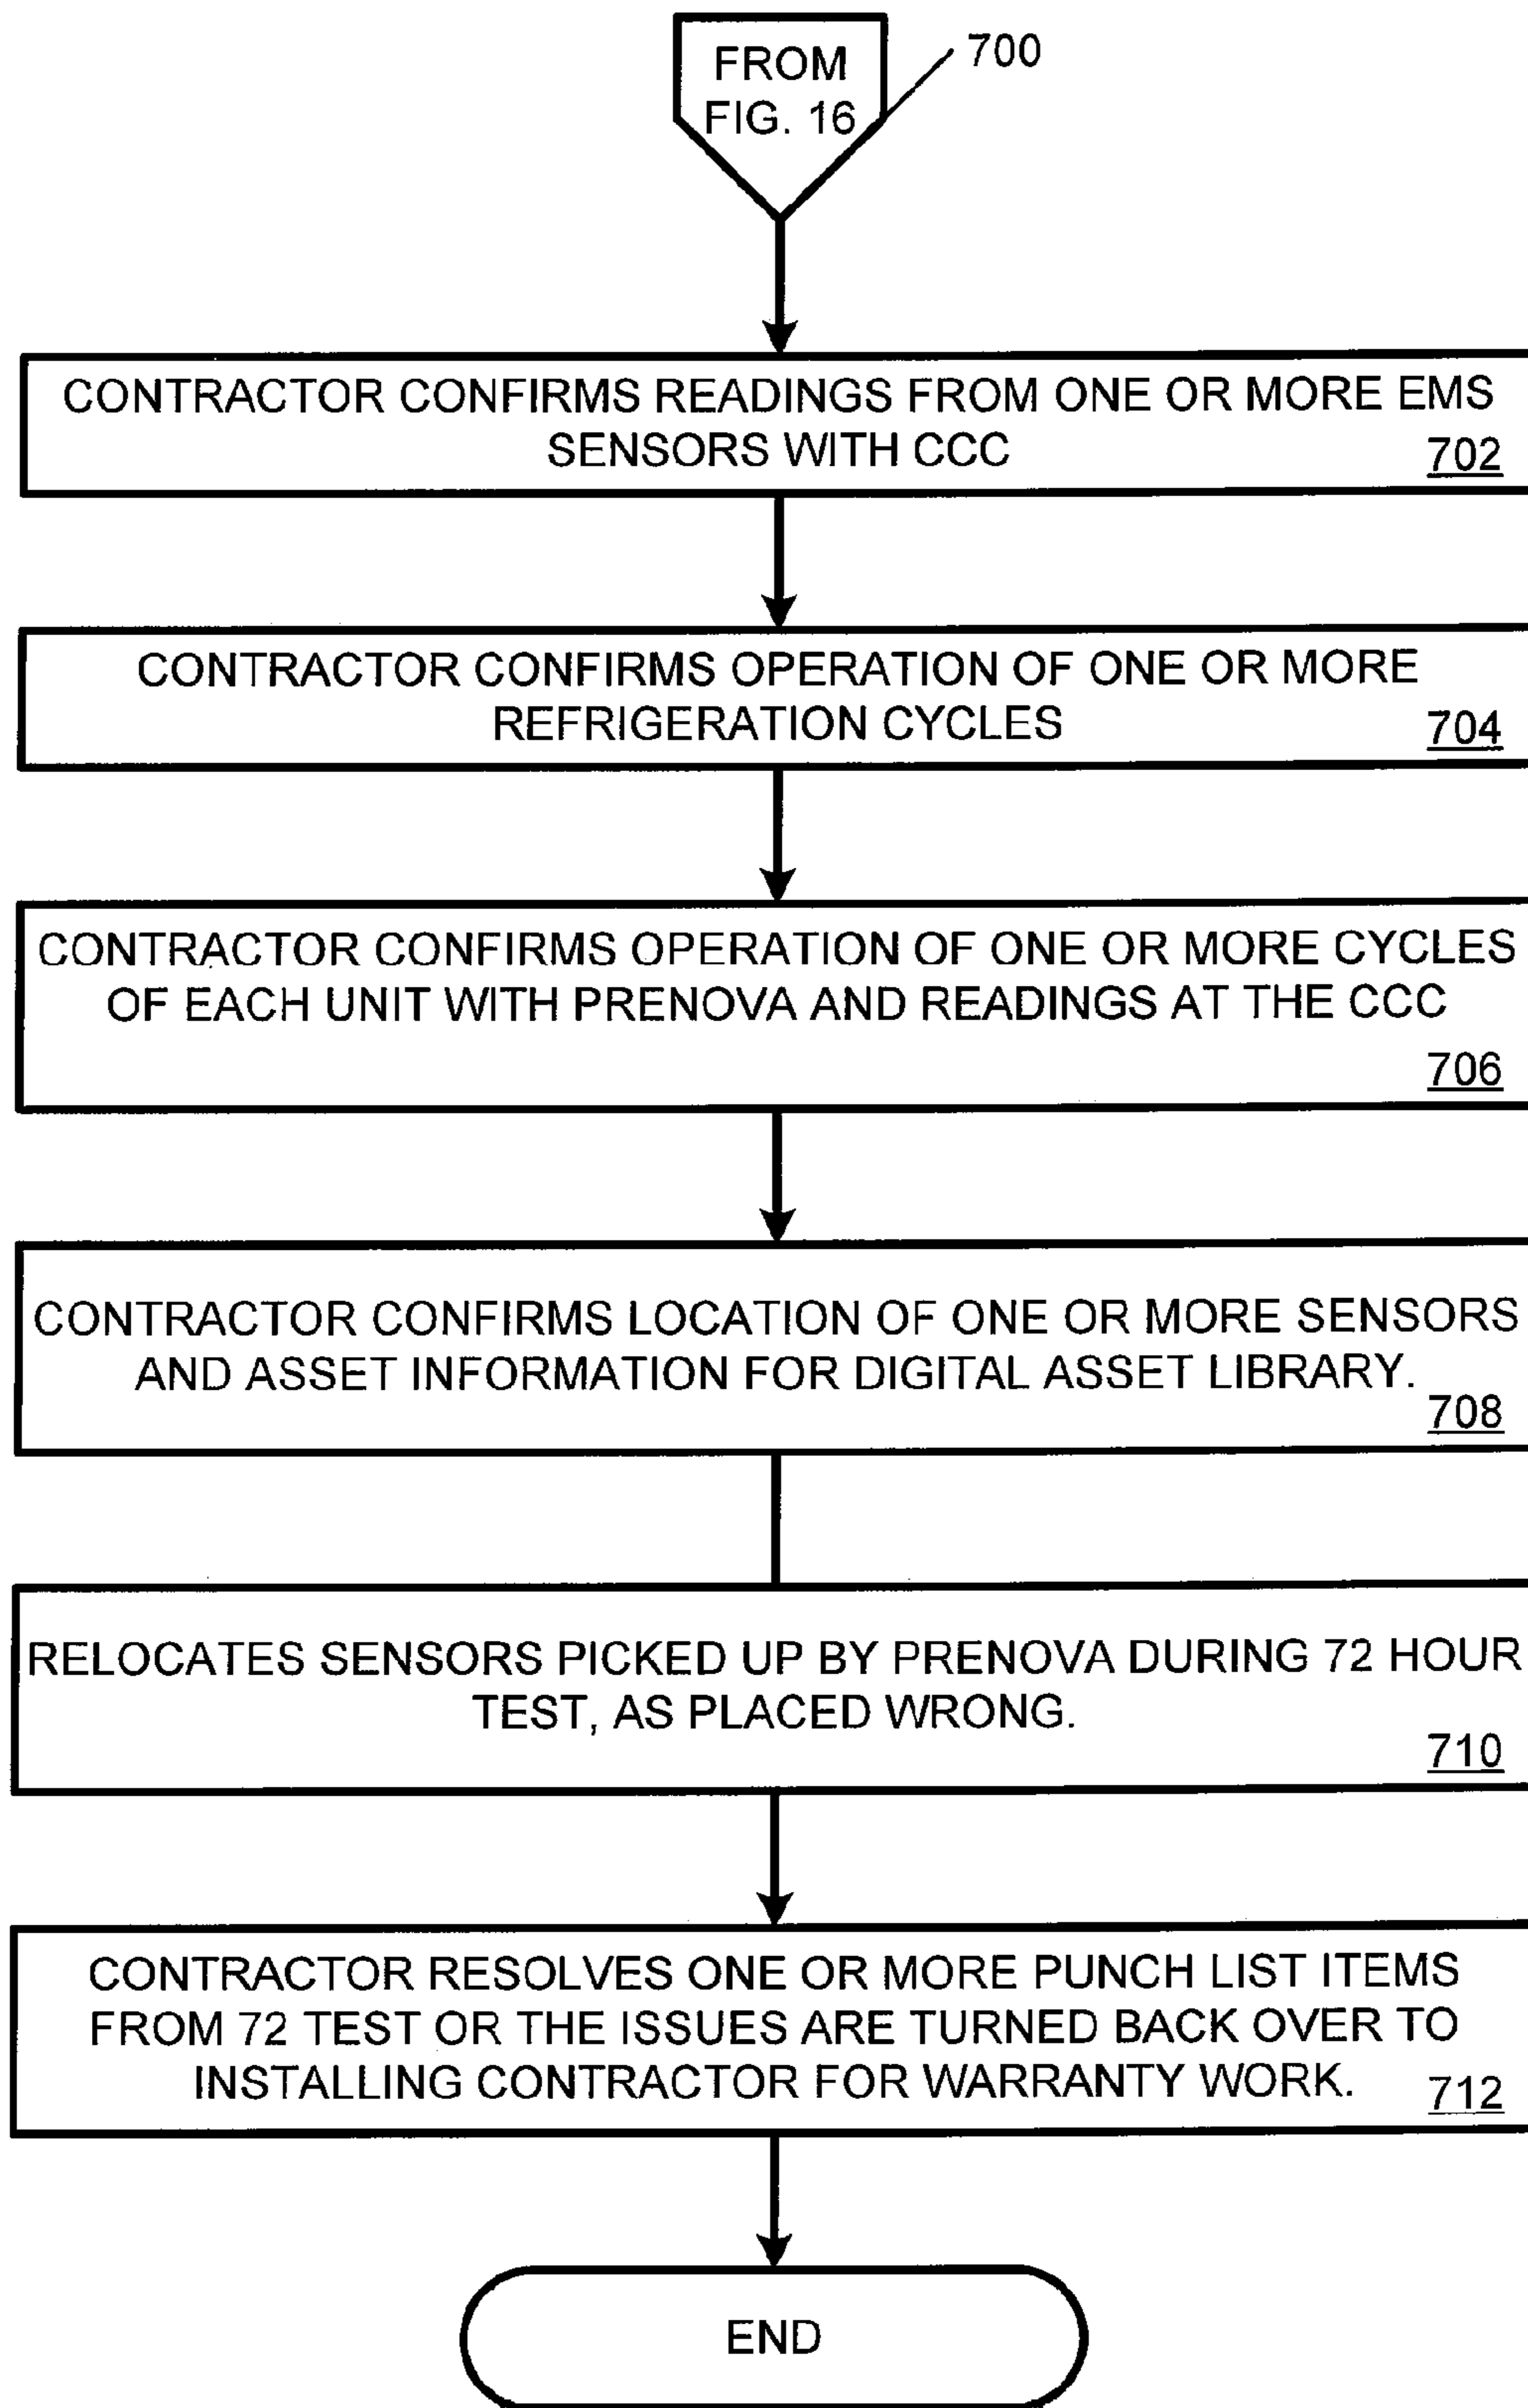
FROM FIG. 16

700

CONTRACTOR CONFIRMS READINGS FROM ONE OR MORE EMS SENSORS WITH CCC 702

CONTRACTOR CONFIRMS OPERATION OF ONE OR MORE REFRIGERATION CYCLES 704

CONTRACTOR CONFIRMS OPERATION OF ONE OR MORE CYCLES OF EACH UNIT WITH PRENOVA AND READINGS AT THE CCC 706

CONTRACTOR CONFIRMS LOCATION OF ONE OR MORE SENSORS AND ASSET INFORMATION FOR DIGITAL ASSET LIBRARY. 708

RELOCATES SENSORS PICKED UP BY PRENOVA DURING 72 HOUR TEST, AS PLACED WRONG. 710

CONTRACTOR RESOLVES ONE OR MORE PUNCH LIST ITEMS FROM 72 TEST OR THE ISSUES ARE TURNED BACK OVER TO INSTALLING CONTRACTOR FOR WARRANTY WORK. 712

END